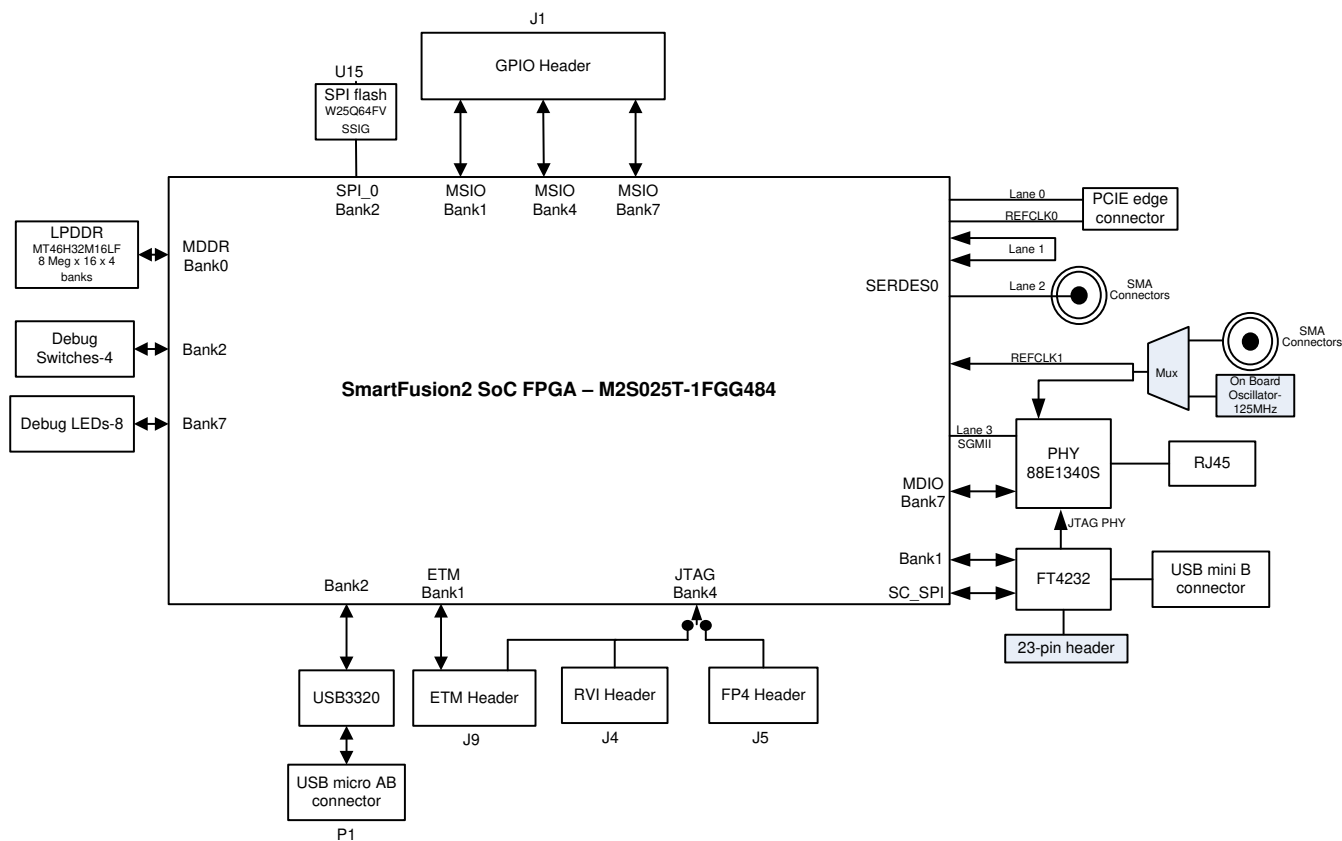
J1

GPIO Header

U15
SPI flash
W25Q64FV
SSIG

SPI_0
Bank2

MSIO
Bank1

MSIO
Bank4

MSIO
Bank7

Lane 0
REFCLK0

PCIE edge
connector

Lane 1

LPDDR
MT46H32M16LF
8 Meg x 16 x 4
banks

MDDR
Bank0

SERDES0

Lane 2

SMA
Connectors

Debug
Switches-4

Bank2

REFCLK1

Mux

SMA
Connectors

On Board
Oscillator-
125MHz

SmartFusion2 SoC FPGA – M2S025T-1FGG484

Debug LEDs-8

Bank7

Lane 3
SGMII

PHY
88E1340S

RJ45

MDIO
Bank7

JTAG PHY

Bank1

FT4232

USB mini B
connector

Bank2

ETM
Bank1

JTAG
Bank4

SC_SPI

23-pin header

USB3320

ETM Header

RVI Header

FP4 Header

J9

J4

J5

USB micro AB
connector

P1